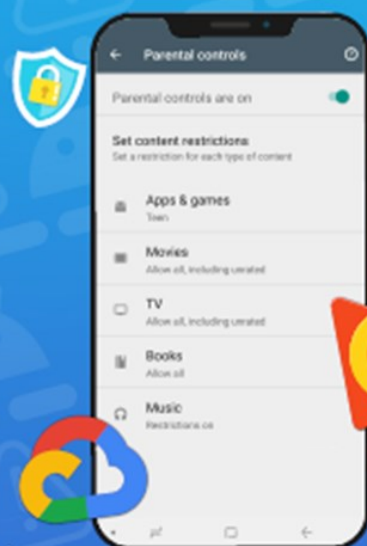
Parental controls

Parental controls are on

Set content restrictions
Set a restriction for each type of content

Apps & games
Teen

Movies
Allow all, including unrated

TV
Allow all, including unrated

Books
Allow all

Music
Restrictions on